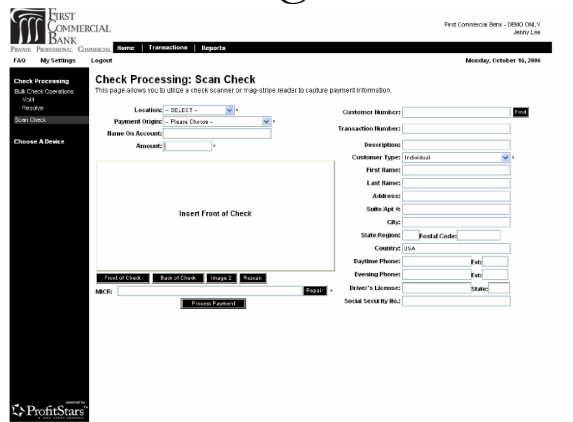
FIRST COMMERCIAL BANK

PRIVATE PROFESSIONAL COMMERCIAL

First Commercial Bank - DEMO ONLY
Jenny Lee

Home | Transactions | Reports

FAQ My Settings Logout

Monday, October 16, 2006

Check Processing
Bulk Check Operations
Void
Resolve
Scan Check

Choose A Device

Check Processing: Scan Check

This page allows you to utilize a check scanner or mag-stripe reader to capture payment information.

Location: -- SELECT -- *
Payment Origin: -- Please Choose -- *
Name On Account:
Amount: *

Insert Front of Check

Front of Check Back of Check Image 2 Rescan

MICR: Repair *

Process Payment

Customer Number: Find
Transaction Number:
Description:
Customer Type: Individual *
First Name:
Last Name:
Address:
Suite/Apt #:
City:
State Region: Postal Code:
Country: USA
Daytime Phone: Ext:
Evening Phone: Ext:
Driver's License: State:
Social Security No.:

powered by
ProfitStars
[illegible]